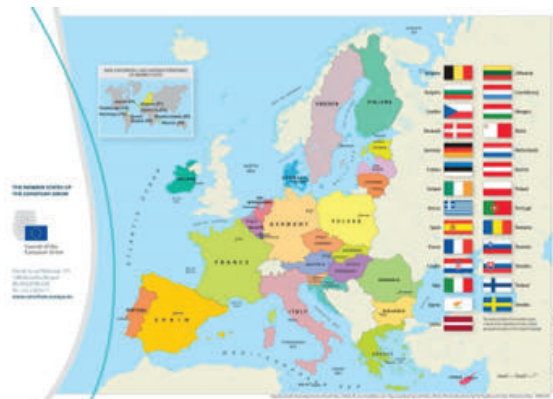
THE MEMBER STATES OF THE EUROPEAN UNION

Council of the European Union

SWEDEN

FINLAND

POLAND

GERMANY

FRANCE

SPAIN

ITALY

Belgium
Bulgaria
Czechia
Denmark
Germany
Estonia
Ireland
Greece
Spain
France
Croatia
Italy
Cyprus
Latvia

Lithuania
Luxembourg
Hungary
Malta
Netherlands
Austria
Poland
Portugal
Romania
Slovenia
Slovakia
Finland
Sweden

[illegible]